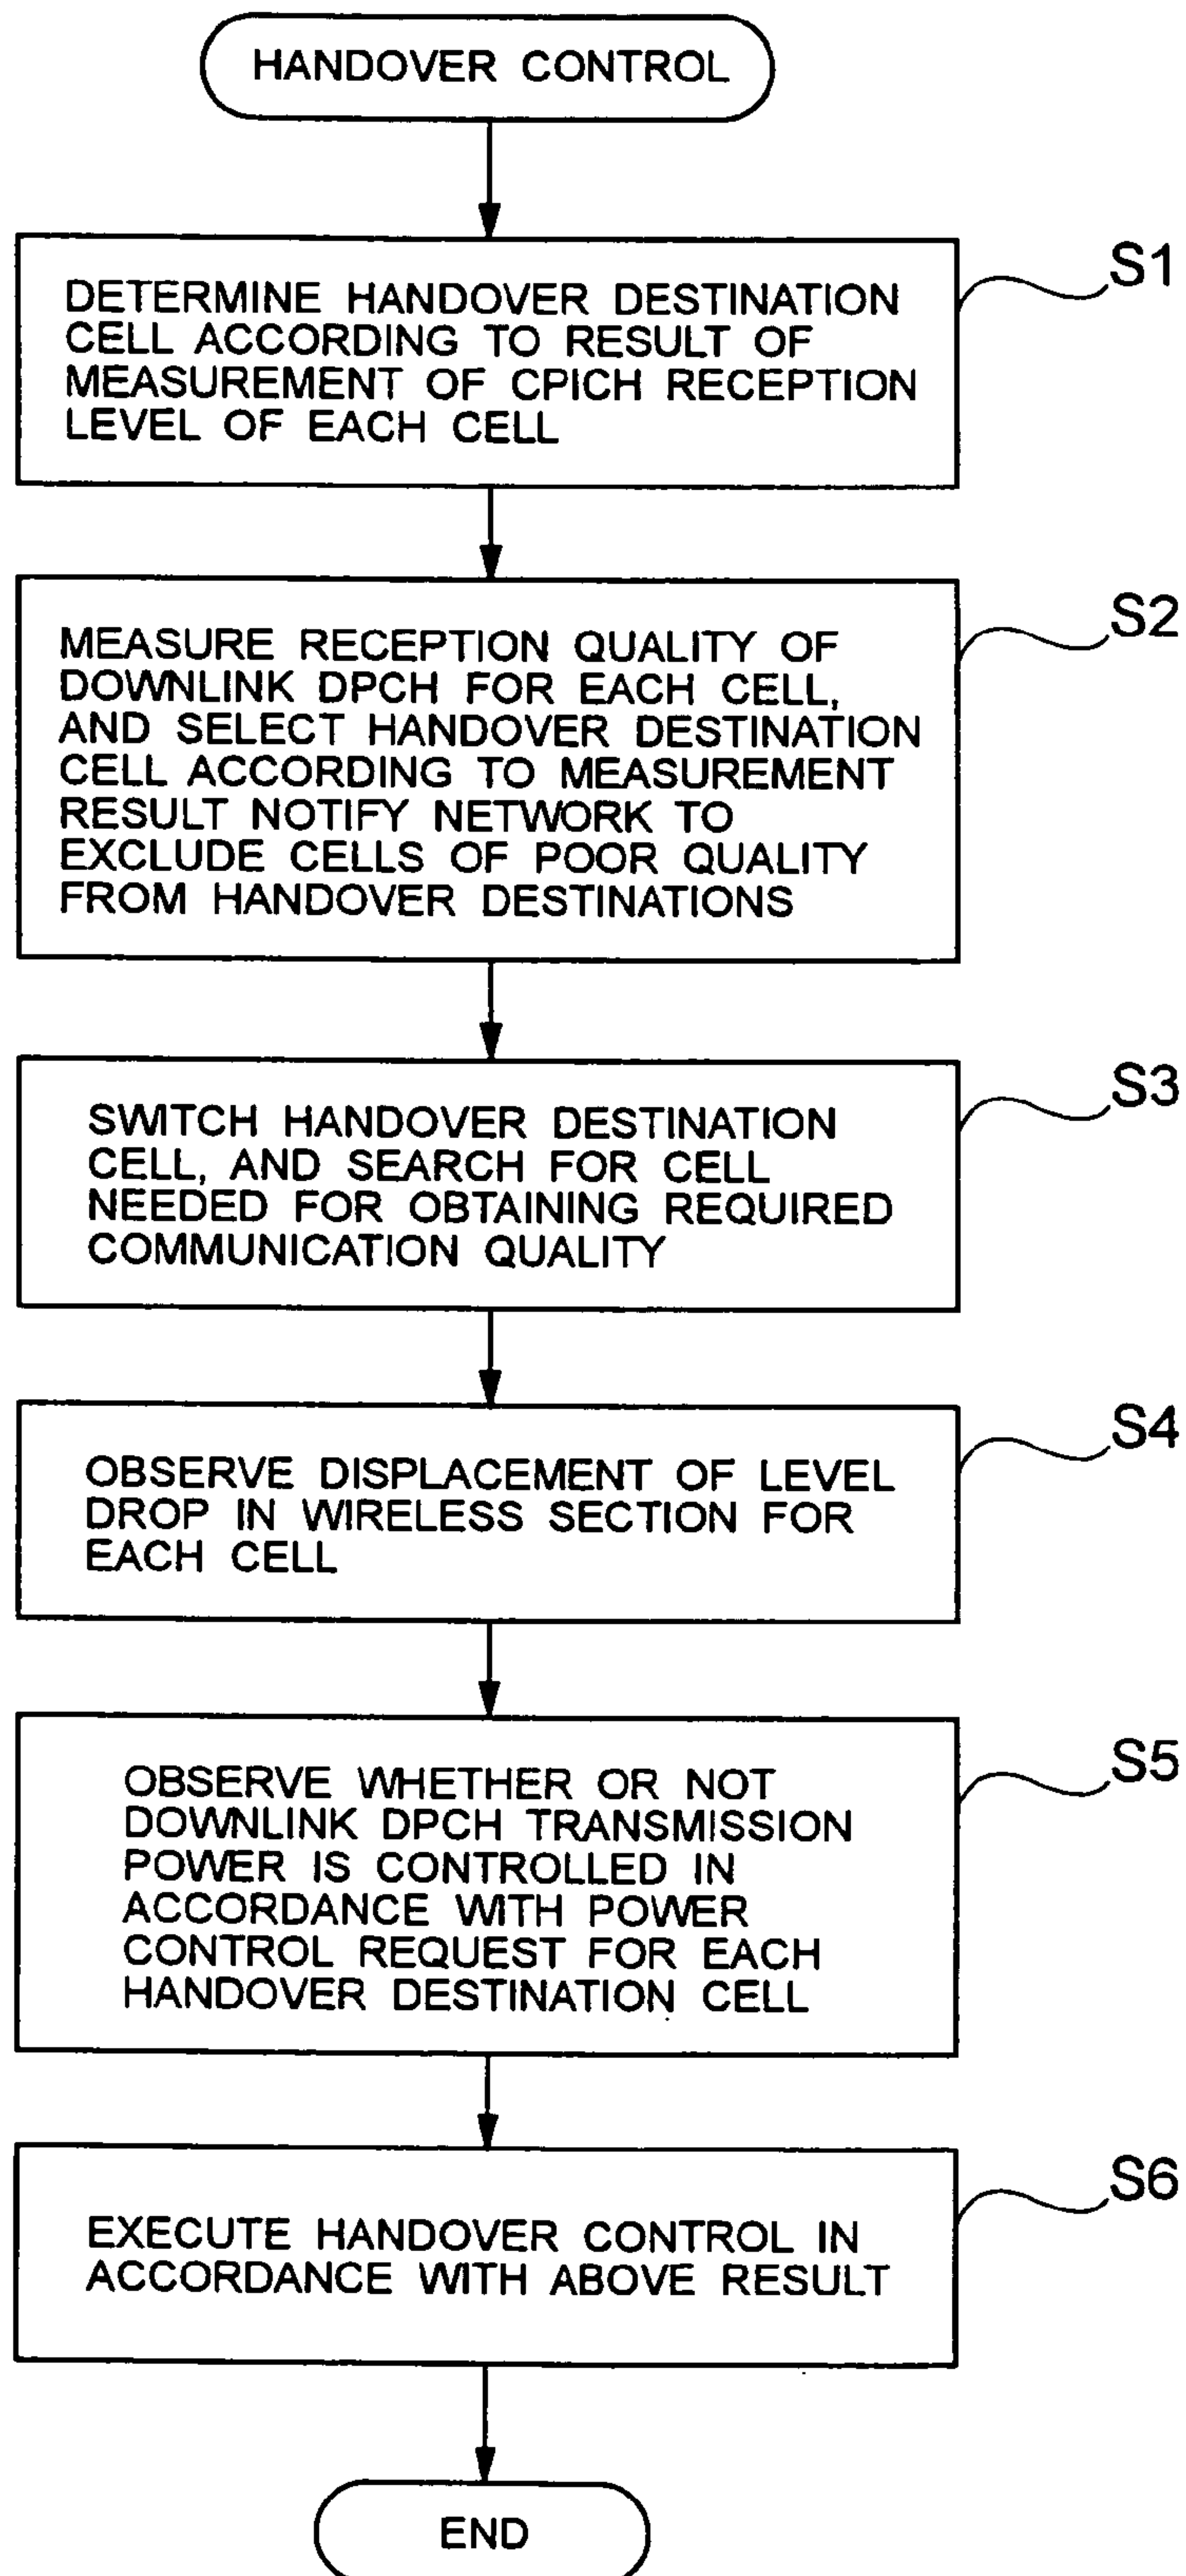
HANDOVER CONTROL

DETERMINE HANDOVER DESTINATION CELL ACCORDING TO RESULT OF MEASUREMENT OF CPICH RECEPTION LEVEL OF EACH CELL

S1

MEASURE RECEPTION QUALITY OF DOWNLINK DPCH FOR EACH CELL, AND SELECT HANDOVER DESTINATION CELL ACCORDING TO MEASUREMENT RESULT NOTIFY NETWORK TO EXCLUDE CELLS OF POOR QUALITY FROM HANDOVER DESTINATIONS

S2

SWITCH HANDOVER DESTINATION CELL, AND SEARCH FOR CELL NEEDED FOR OBTAINING REQUIRED COMMUNICATION QUALITY

S3

OBSERVE DISPLACEMENT OF LEVEL DROP IN WIRELESS SECTION FOR EACH CELL

S4

OBSERVE WHETHER OR NOT DOWNLINK DPCH TRANSMISSION POWER IS CONTROLLED IN ACCORDANCE WITH POWER CONTROL REQUEST FOR EACH HANDOVER DESTINATION CELL

S5

EXECUTE HANDOVER CONTROL IN ACCORDANCE WITH ABOVE RESULT

S6

END